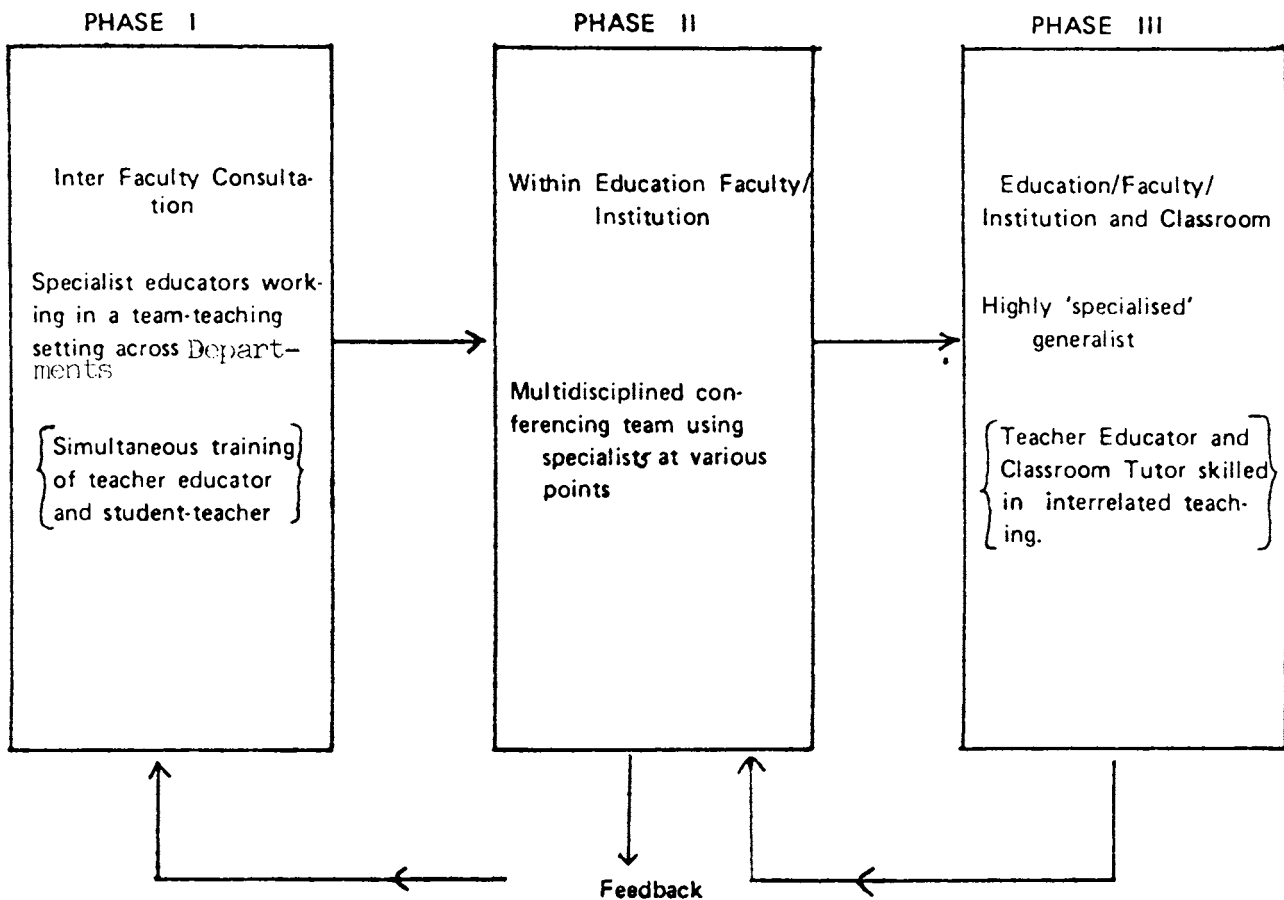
PHASE I

Inter Faculty Consultation

Specialist educators working in a team-teaching setting across Departments

Simultaneous training of teacher educator and student-teacher

PHASE II

Within Education Faculty/ Institution

Multidisciplined conferencing team using specialists at various points

PHASE III

Education/Faculty/ Institution and Classroom

Highly 'specialised' generalist

Teacher Educator and Classroom Tutor skilled in interrelated teaching.

Feedback